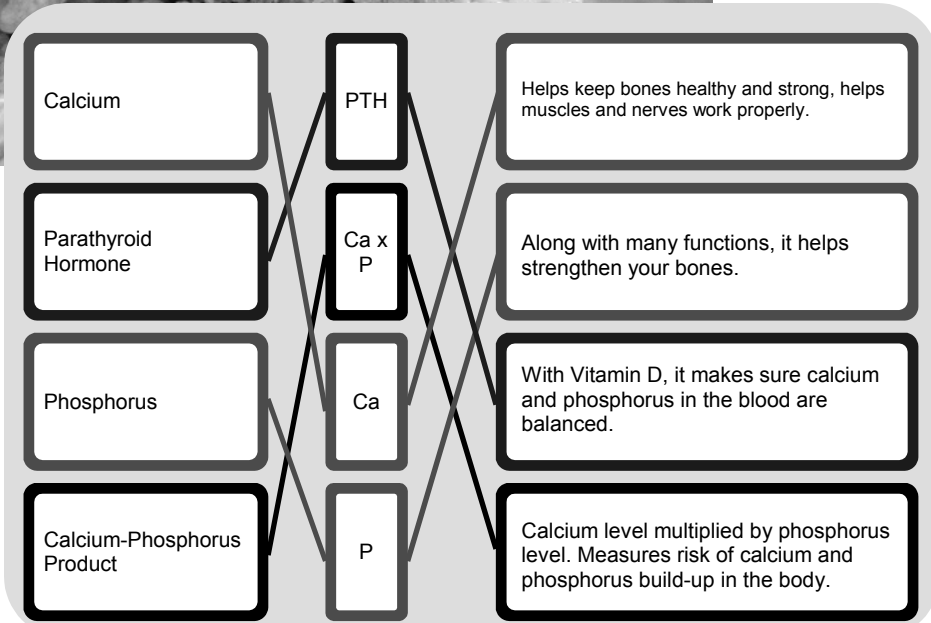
Calcium

Parathyroid Hormone

Phosphorus

Calcium-Phosphorus Product

PTH

Ca x P

Ca

P

Helps keep bones healthy and strong, helps muscles and nerves work properly.

Along with many functions, it helps strengthen your bones.

With Vitamin D, it makes sure calcium and phosphorus in the blood are balanced.

Calcium level multiplied by phosphorus level. Measures risk of calcium and phosphorus build-up in the body.